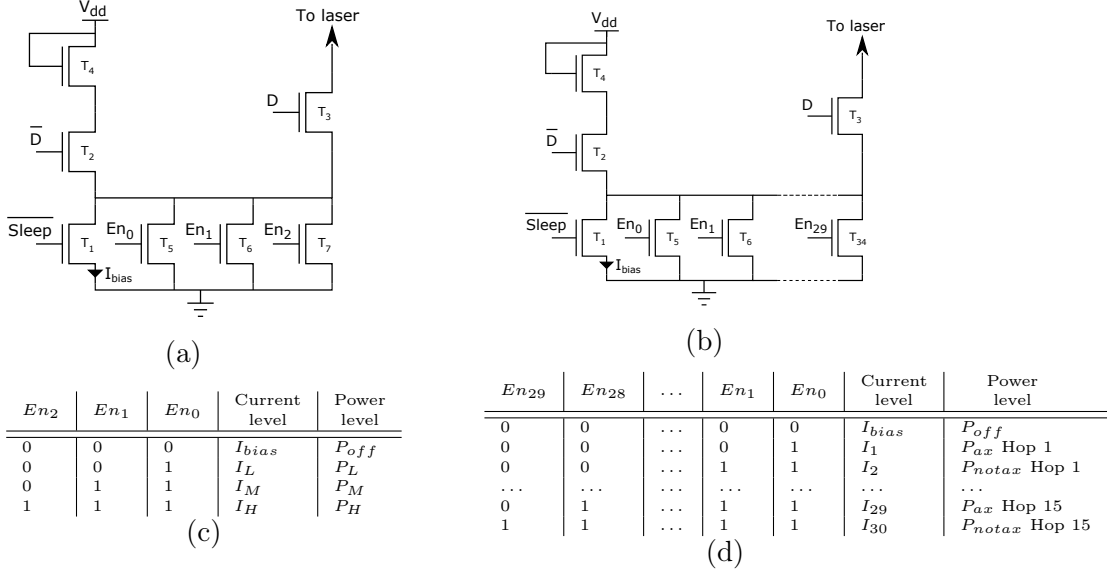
$V_{dd}$

To laser

$T_4$

D

$T_3$

$\overline{D}$

$T_2$

$\overline{Sleep}$

$T_1$

$En_0$

$T_5$

$En_1$

$T_6$

$En_2$

$T_7$

$I_{bias}$

(a)

$V_{dd}$

To laser

$T_4$

D

$T_3$

$\overline{D}$

$T_2$

$\overline{Sleep}$

$T_1$

$En_0$

$T_5$

$En_1$

$T_6$

$En_{29}$

$T_{34}$

$I_{bias}$

(b)

| $En_2$ | $En_1$ | $En_0$ | Current level | Power level |
|---|---|---|---|---|
| 0 | 0 | 0 | $I_{bias}$ | $P_{off}$ |
| 0 | 0 | 1 | $I_L$ | $P_L$ |
| 0 | 1 | 1 | $I_M$ | $P_M$ |
| 1 | 1 | 1 | $I_H$ | $P_H$ |

(c)

| $En_{29}$ | $En_{28}$ | ... | $En_1$ | $En_0$ | Current level | Power level |
|---|---|---|---|---|---|---|
| 0 | 0 | ... | 0 | 0 | $I_{bias}$ | $P_{off}$ |
| 0 | 0 | ... | 0 | 1 | $I_1$ | $P_{ax}$ Hop 1 |
| 0 | 0 | ... | 1 | 1 | $I_2$ | $P_{notax}$ Hop 1 |
| ... | ... | ... | ... | ... | ... | ... |
| 0 | 1 | ... | 1 | 1 | $I_{29}$ | $P_{ax}$ Hop 15 |
| 1 | 1 | ... | 1 | 1 | $I_{30}$ | $P_{notax}$ Hop 15 |

(d)